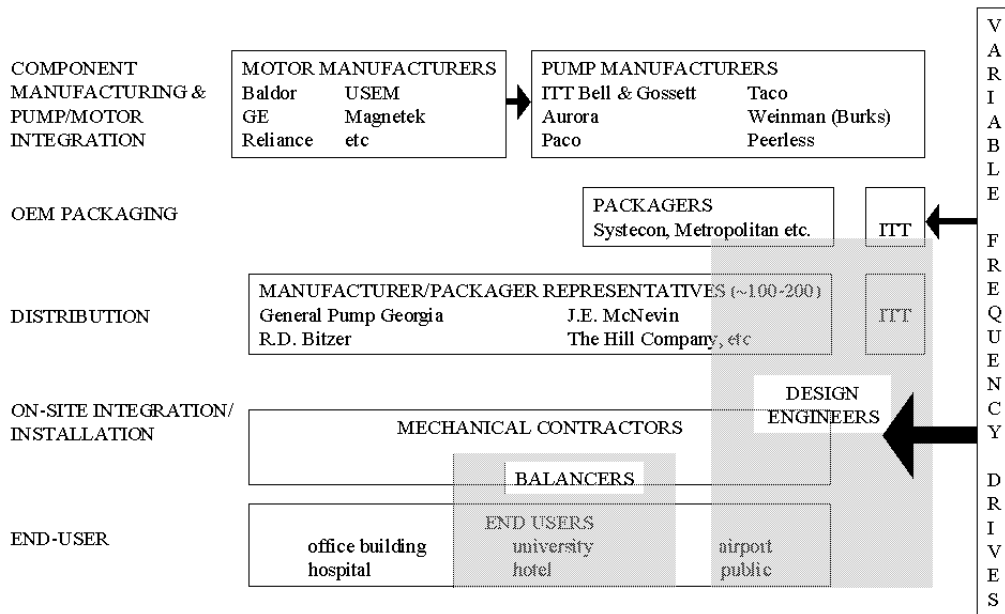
COMPONENT MANUFACTURING & PUMP/MOTOR INTEGRATION

MOTOR MANUFACTURERS
Baldor USEM
GE Magnetek
Reliance etc

PUMP MANUFACTURERS
ITT Bell & Gossett Taco
Aurora Weinman (Burks)
Paco Peerless

VARIABLE FREQUENCY DRIVES

OEM PACKAGING

PACKAGERS
Systecon, Metropolitan etc.

ITT

DISTRIBUTION

MANUFACTURER/PACKAGER REPRESENTATIVES (~100-200)
General Pump Georgia J.E. McNevin
R.D. Bitzer The Hill Company, etc

ITT

ON-SITE INTEGRATION/ INSTALLATION

DESIGN ENGINEERS

MECHANICAL CONTRACTORS

BALANCERS

END-USER

END USERS
office building university airport
hospital hotel public